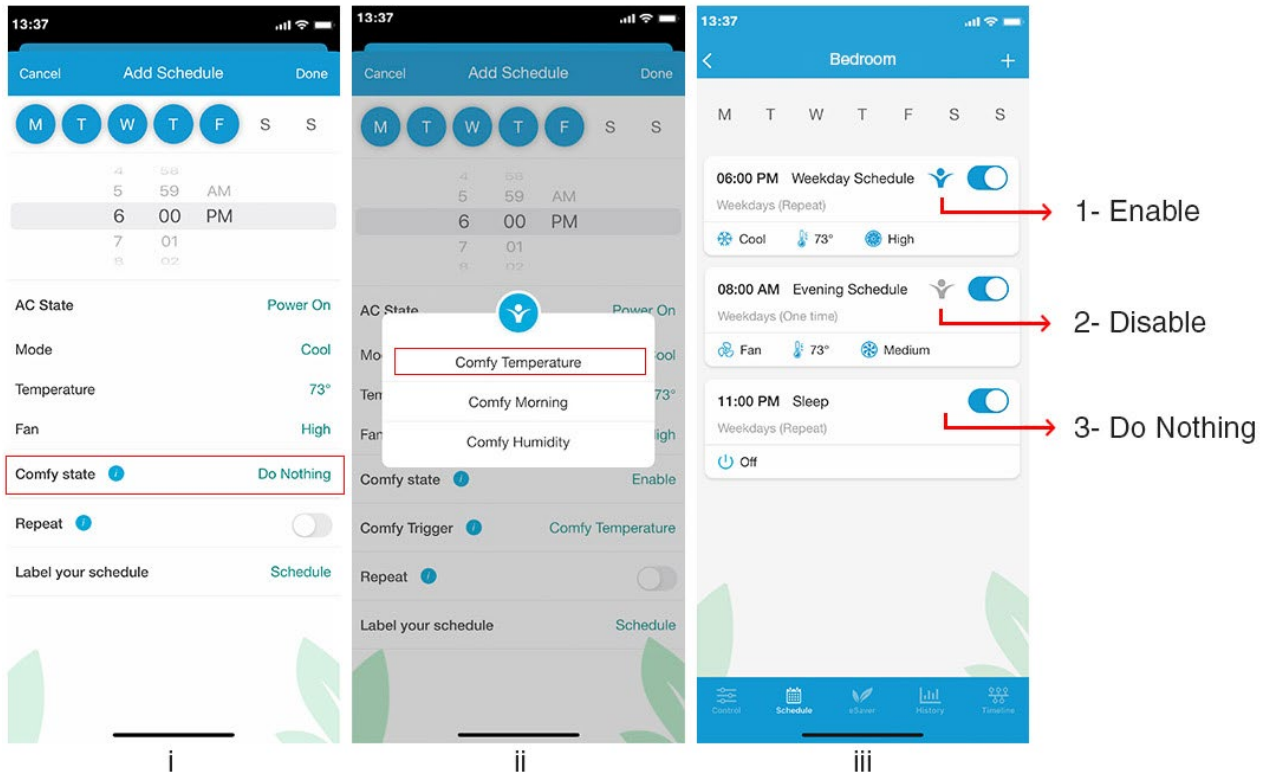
13:37

Cancel Add Schedule Done

M T W T F S S

4 58
5 59 AM
6 00 PM
7 01
8 02

AC State Power On
Mode Cool
Temperature 73°
Fan High
Comfy state Do Nothing
Repeat
Label your schedule Schedule

i

13:37

Cancel Add Schedule Done

M T W T F S S

4 58
5 59 AM
6 00 PM
7 01
8 02

AC State Power On
Mo Cool
Tem 73°
Fan High

Comfy Temperature
Comfy Morning
Comfy Humidity

Comfy state Enable
Comfy Trigger Comfy Temperature
Repeat
Label your schedule Schedule

ii

13:37

Bedroom

M T W T F S S

06:00 PM Weekday Schedule
Weekdays (Repeat)
Cool 73° High

08:00 AM Evening Schedule
Weekdays (One time)
Fan 73° Medium

11:00 PM Sleep
Weekdays (Repeat)
Off

Control Schedule eSaver History Timeline

1- Enable
2- Disable
3- Do Nothing

iii